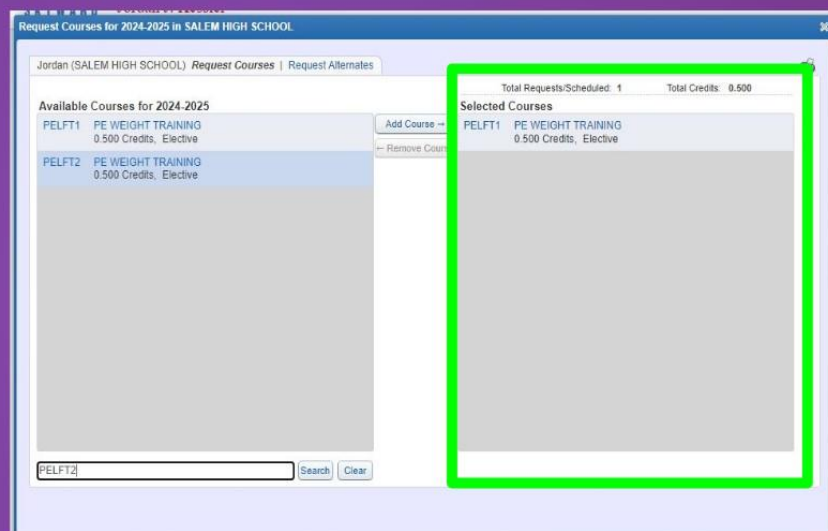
Request Courses for 2024-2025 in SALEM HIGH SCHOOL

Jordan (SALEM HIGH SCHOOL) Request Courses | Request Alternates

Total Requests/Scheduled: 1 Total Credits: 0.500

Available Courses for 2024-2025

PELFT1 PE WEIGHT TRAINING
0.500 Credits, Elective

PELFT2 PE WEIGHT TRAINING
0.500 Credits, Elective

Add Course →

← Remove Cours

Selected Courses

PELFT1 PE WEIGHT TRAINING
0.500 Credits, Elective

PELFT2

Search Clear